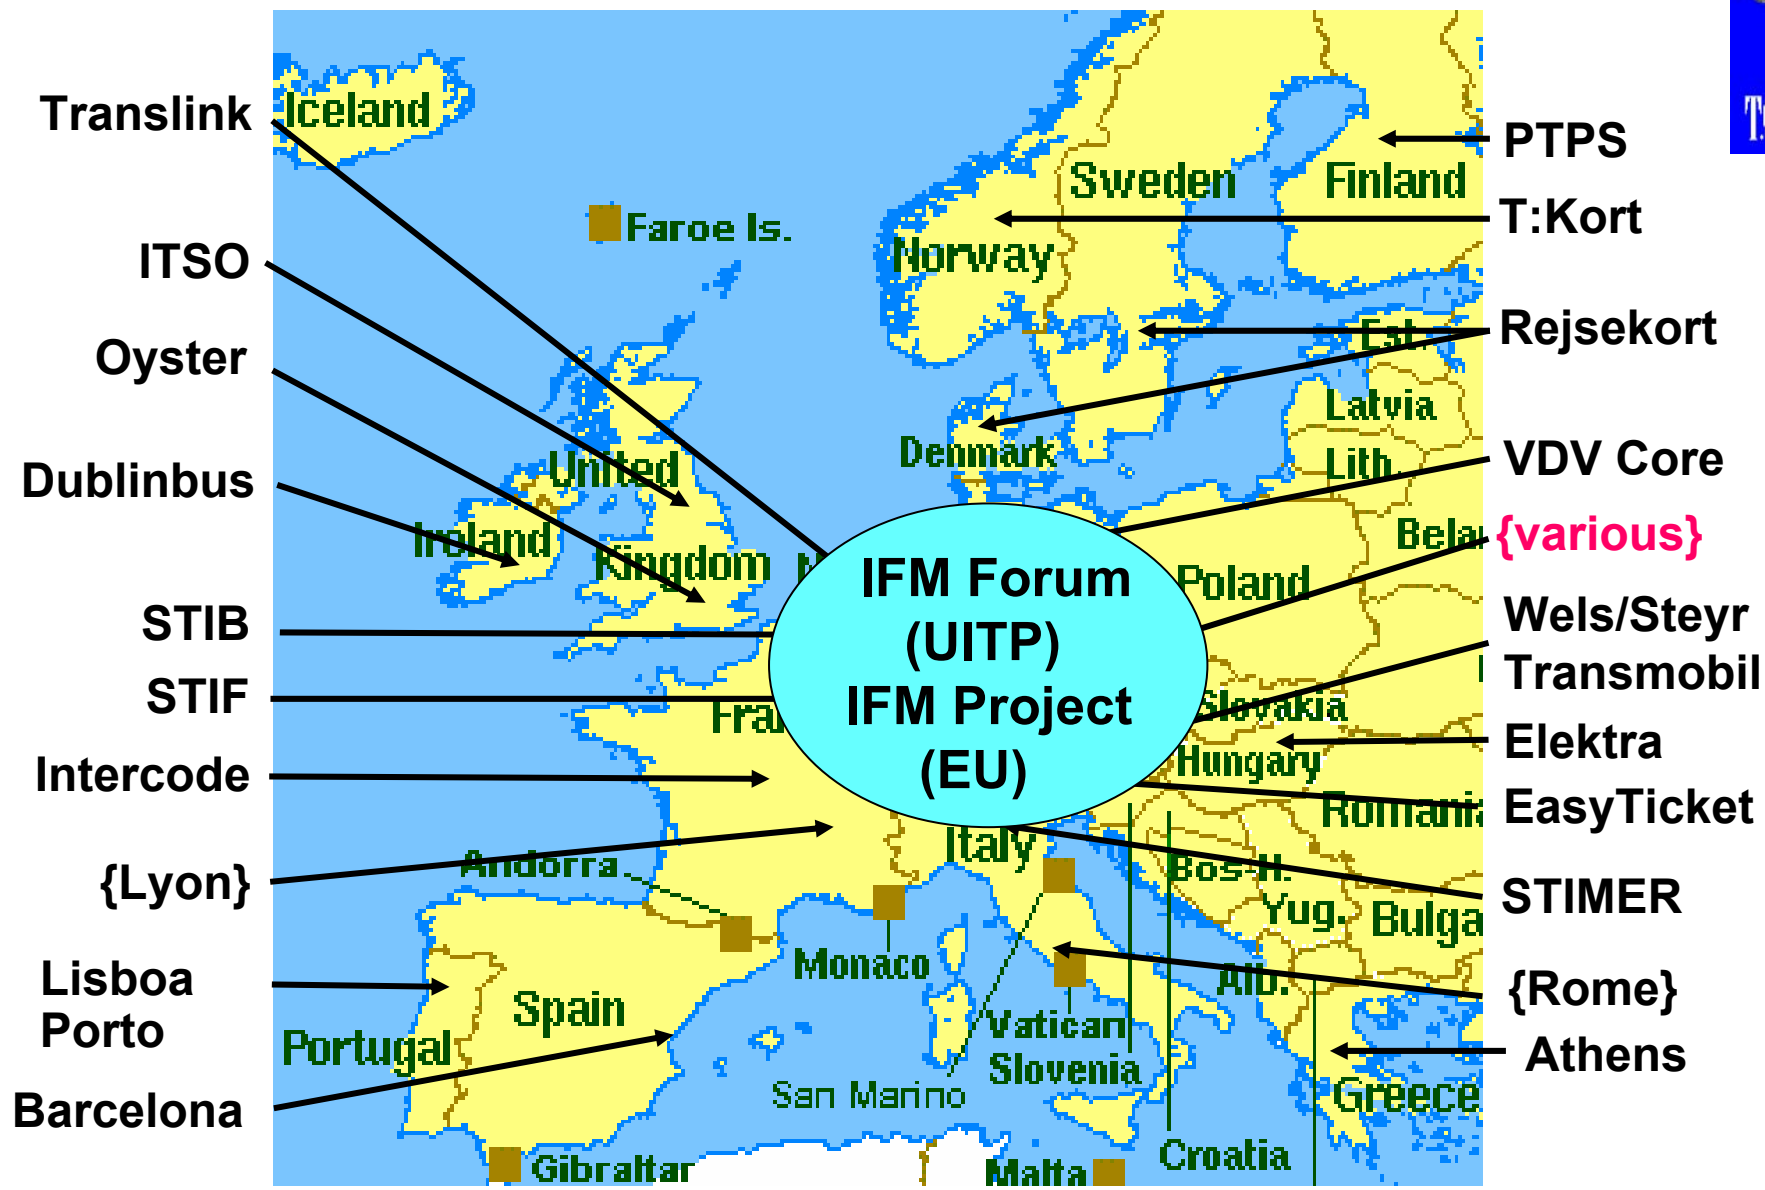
Translink
ITSO
Oyster
Dublinbus
STIB
STIF
Intercode
{Lyon}
Lisboa
Porto
Barcelona

Iceland
Faroe Is.
Sweden
Finland
Norway
Est.
Latvia
Denmark
Lith.
United
Ireland
Kingdom
Bela
Poland
Fra
Slovakia
Hungary
Romania
Italy
Andorra
Bos-H.
Yug.
Bulga
Monaco
Alb.
Spain
Vatican
Portugal
Slovenia
San Marino
Greece
Croatia
Gibraltar
Malta

IFM Forum
(UITP)
IFM Project
(EU)

PTPS
T:Kort
Rejsekort
VDV Core
{various}
Wels/Steyr
Transmobil
Elektra
EasyTicket
STIMER
{Rome}
Athens

T